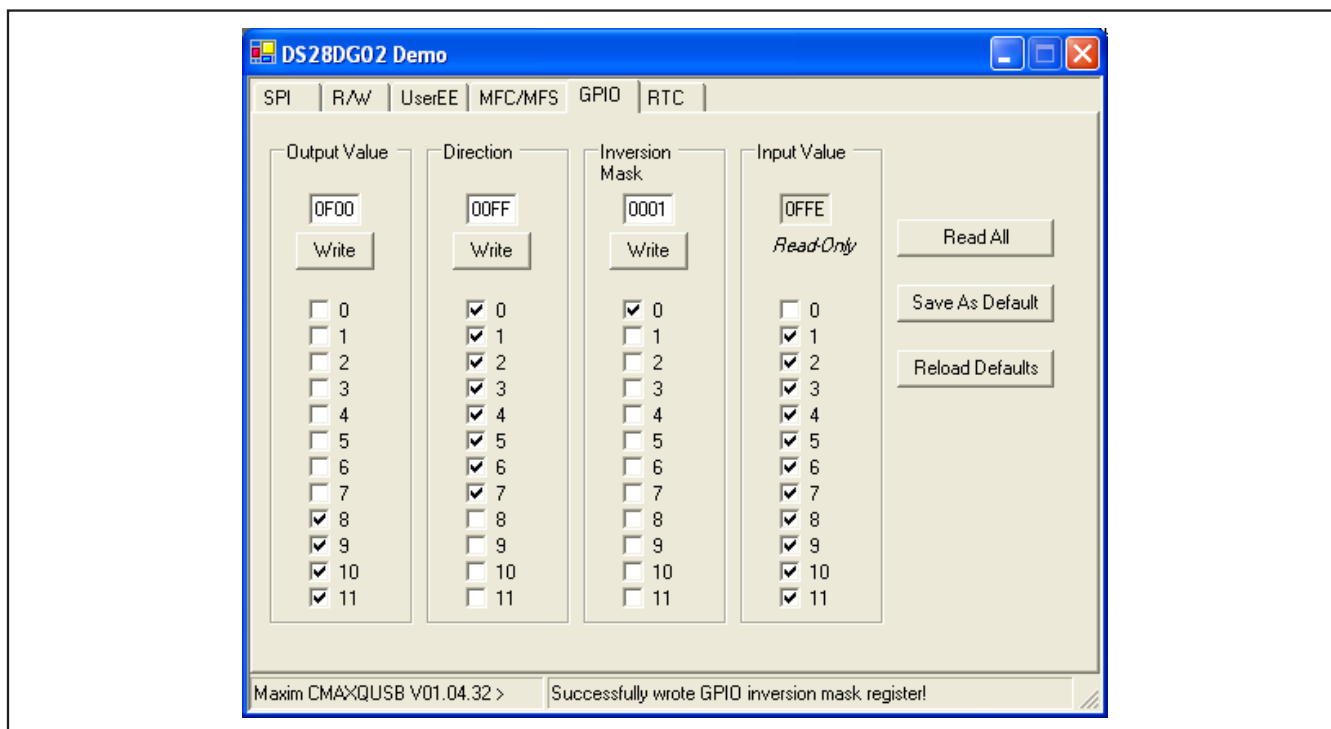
DS28DG02 Demo

SPI | R/W | UserEE | MFC/MFS | GPIO | RTC

Output Value
0F00
Write
0
1
2
3
4
5
6
7
8
9
10
11

Direction
00FF
Write
0
1
2
3
4
5
6
7
8
9
10
11

Inversion Mask
0001
Write
0
1
2
3
4
5
6
7
8
9
10
11

Input Value
0FFE
Read-Only
0
1
2
3
4
5
6
7
8
9
10
11

Read All

Save As Default

Reload Defaults

Maxim CMAXQUSB V01.04.32 >

Successfully wrote GPIO inversion mask register!